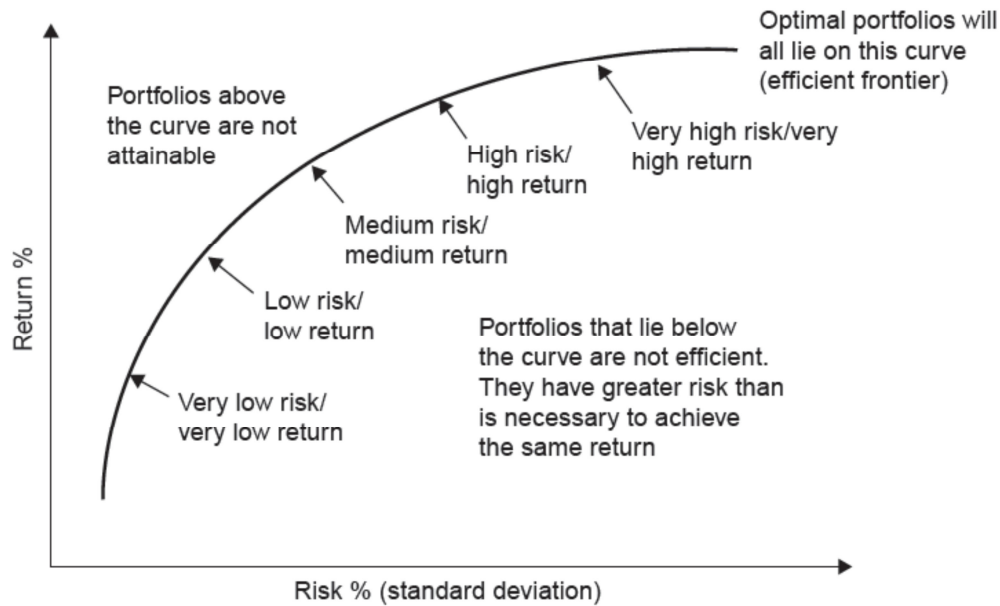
Optimal portfolios will all lie on this curve (efficient frontier)

Portfolios above the curve are not attainable

Very high risk/very high return

High risk/ high return

Medium risk/ medium return

Low risk/ low return

Very low risk/ very low return

Portfolios that lie below the curve are not efficient. They have greater risk than is necessary to achieve the same return

Return %

Risk % (standard deviation)